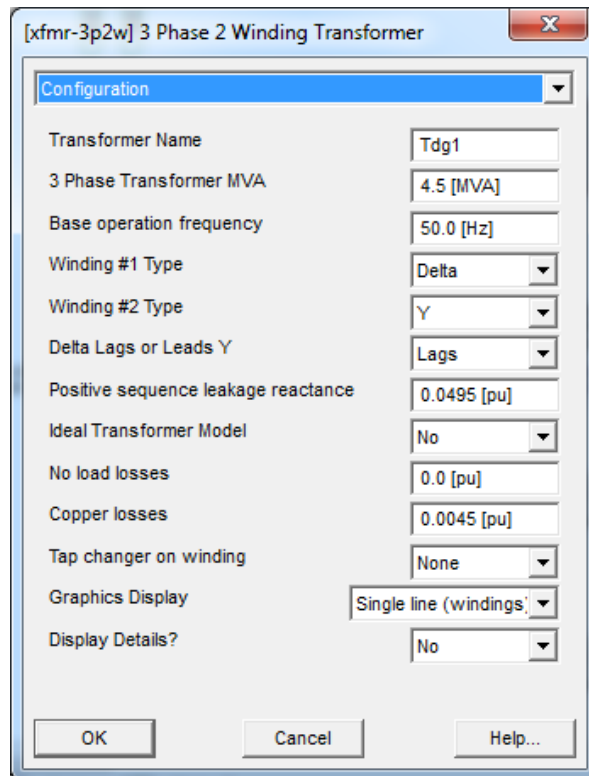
[xfmr-3p2w] 3 Phase 2 Winding Transformer

X

Configuration

| | |
|---|---|
| Transformer Name | Tdg1 |
| 3 Phase Transformer MVA | 4.5 [MVA] |
| Base operation frequency | 50.0 [Hz] |
| Winding #1 Type | Delta |
| Winding #2 Type | Y |
| Delta Lags or Leads Y | Lags |
| Positive sequence leakage reactance | 0.0495 [pu] |
| Ideal Transformer Model | No |
| No load losses | 0.0 [pu] |
| Copper losses | 0.0045 [pu] |
| Tap changer on winding | None |
| Graphics Display | Single line (windings) |
| Display Details? | No |

OK

Cancel

Help...